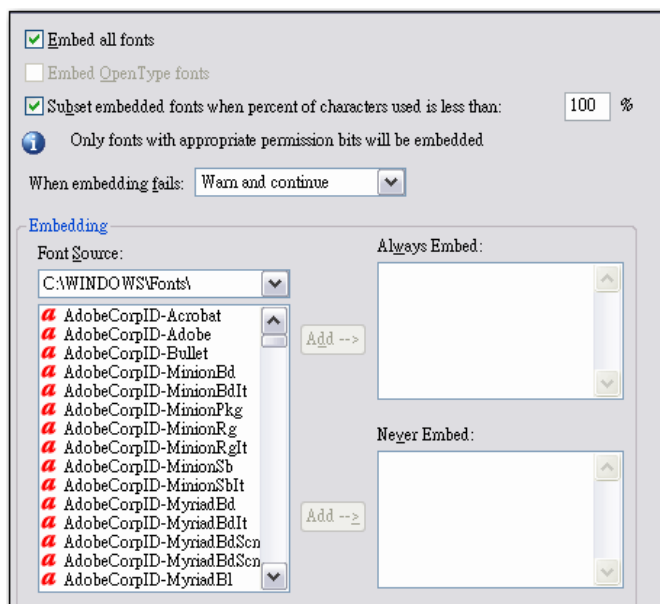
Embed all fonts

Embed OpenType fonts

Subset embedded fonts when percent of characters used is less than: 100 %

Only fonts with appropriate permission bits will be embedded

When embedding fails: Warn and continue

Embedding

Font Source:

C:\WINDOWS\Fonts\

AdobeCorpID-Acrobat
AdobeCorpID-Adobe
AdobeCorpID-Bullet
AdobeCorpID-MinionBd
AdobeCorpID-MinionBdIt
AdobeCorpID-MinionPkg
AdobeCorpID-MinionRg
AdobeCorpID-MinionRgIt
AdobeCorpID-MinionSb
AdobeCorpID-MinionSbIt
AdobeCorpID-MyriadBd
AdobeCorpID-MyriadBdIt
AdobeCorpID-MyriadBdScn
AdobeCorpID-MyriadBdScn
AdobeCorpID-MyriadBl

Add -->

Always Embed:

Add -->

Never Embed: